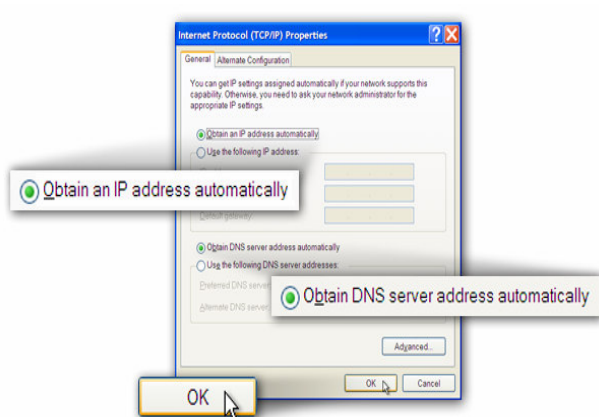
Internet Protocol (TCP/IP) Properties

General | Alternate Configuration

You can get IP settings assigned automatically if your network supports this capability. Otherwise, you need to ask your network administrator for the appropriate IP settings.

Obtain an IP address automatically

Use the following IP address:

Obtain an IP address automatically

Default gateway

Obtain DNS server address automatically

Use the following DNS server addresses:

Preferred DNS server

Alternate DNS server

Obtain DNS server address automatically

Advanced...

OK

OK

Cancel